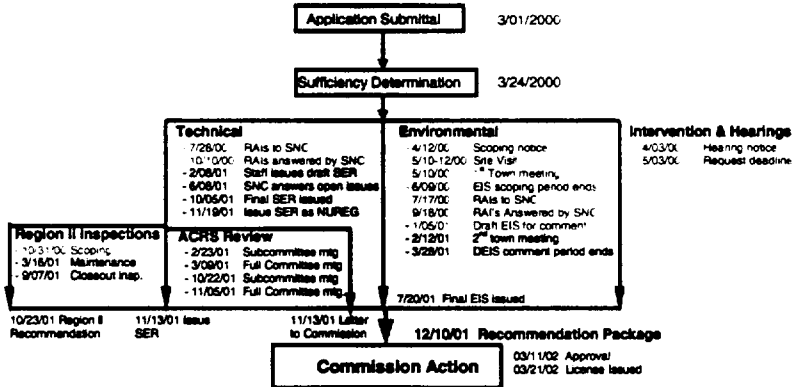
Application Submittal 3/01/2000

Sufficiency Determination 3/24/2000

Technical
- 7/28/00 RAIs to SNC
- 10/10/00 RAIs answered by SNC
- 2/08/01 Staff issues draft SER
- 6/08/01 SNC answers open issues
- 10/05/01 Final SER issued
- 11/19/01 Issue SER as NUREG

Environmental
- 4/12/00 Scoping notice
- 5/10-12/00 Site Visit
- 5/10/00 1st Town meeting
- 6/09/00 EIS scoping period ends
- 7/17/00 RAIs to SNC
- 9/18/00 RAI's Answered by SNC
- 1/05/01 Draft EIS for comment
- 2/12/01 2nd town meeting
- 3/28/01 DEIS comment period ends

Intervention & Hearings
4/03/00 Hearing notice
5/03/00 Request deadline

Region II Inspections
- 10/31/00 Scoping
- 3/18/01 Maintenance
- 9/07/01 Closeout insp.

ACRS Review
- 2/23/01 Subcommittee mtg
- 3/08/01 Full Committee mtg
- 10/22/01 Subcommittee mtg
- 11/05/01 Full Committee mtg

7/20/01 Final EIS issued

10/23/01 Region II Recommendation

11/13/01 Issue SER

11/13/01 Letter to Commission

12/10/01 Recommendation Package

Commission Action

03/11/02 Approval
03/21/02 License issued